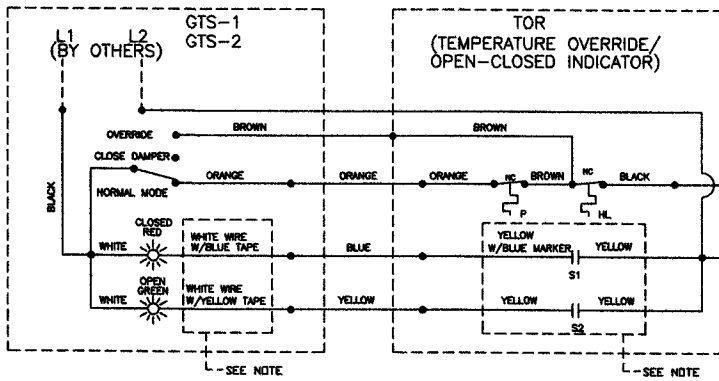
L1
(BY OTHERS)
L2
GTS-1
GTS-2
TOR
(TEMPERATURE OVERRIDE/
OPEN-CLOSED INDICATOR)
OVERRIDE
BROWN
BROWN
CLOSE DAMPER
NORMAL MODE
ORANGE
ORANGE
ORANGE
NC
BROWN
NC
BLACK
P
HL
BLACK
CLOSED
RED
WHITE
WHITE WIRE
W/BLUE TAPE
BLUE
YELLOW
W/BLUE MARKER
YELLOW
S1
OPEN
GREEN
WHITE
WHITE WIRE
W/YELLOW TAPE
YELLOW
YELLOW
YELLOW
S2
SEE NOTE
SEE NOTE